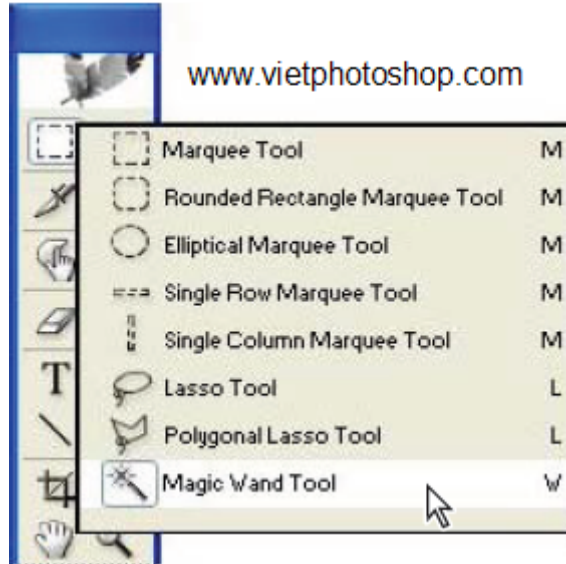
www.vietphotoshop.com

T

| Marquee Tool | M |
|---|---|
| Rounded Rectangle Marquee Tool | M |
| Elliptical Marquee Tool | M |
| Single Row Marquee Tool | M |
| Single Column Marquee Tool | M |
| Lasso Tool | L |
| Polygonal Lasso Tool | L |
| Magic Wand Tool | W |